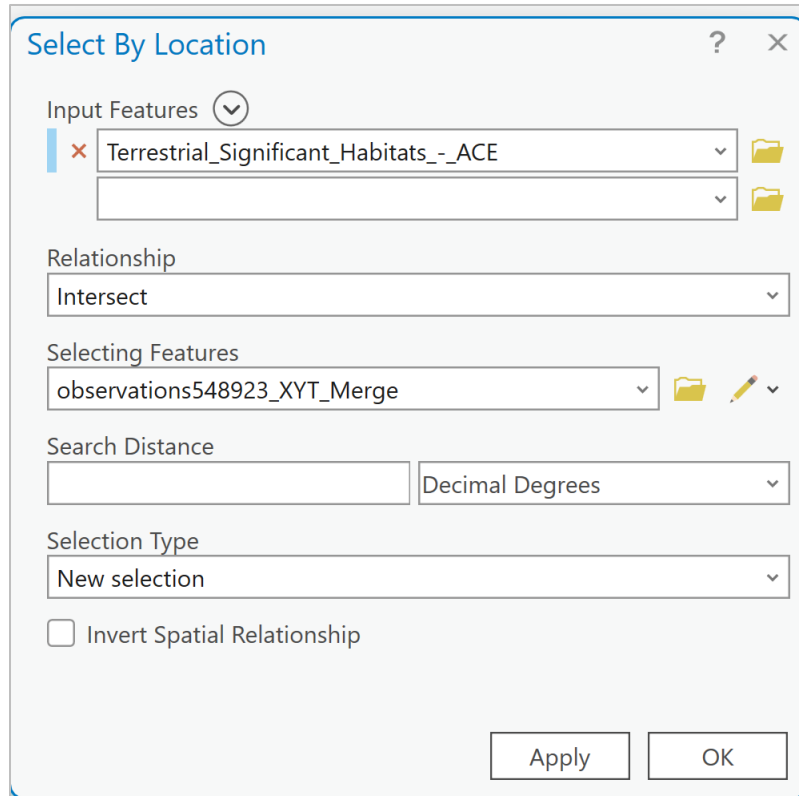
Select By Location

? ×

Input Features

Terrestrial_Significant_Habitats_-_ACE

Relationship

Intersect

Selecting Features

observations548923_XYT_Merge

Search Distance

Decimal Degrees

Selection Type

New selection

Invert Spatial Relationship

Apply

OK